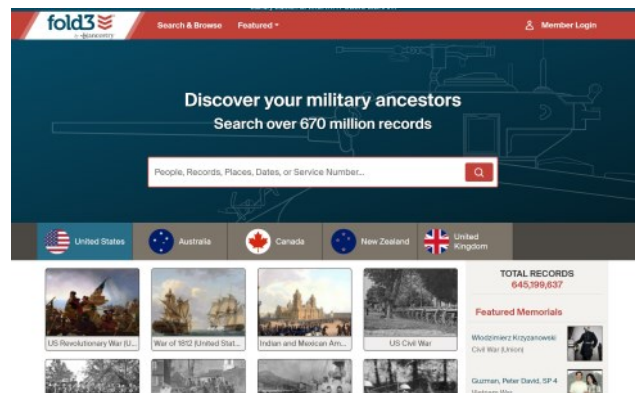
fold3
by ancestry

Search & Browse Featured ▾ Member Login

Discover your military ancestors
Search over 670 million records

People, Records, Places, Dates, or Service Number...

United States Australia Canada New Zealand United Kingdom

US Revolutionary War (U... War of 1812 (United Stat... Indian and Mexican Am... US Civil War

TOTAL RECORDS
645,199,637

Featured Memorials

Wlodzimierz Krzyzanowski
Civil War (Union)

Guzman, Peter David, SP 4
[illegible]